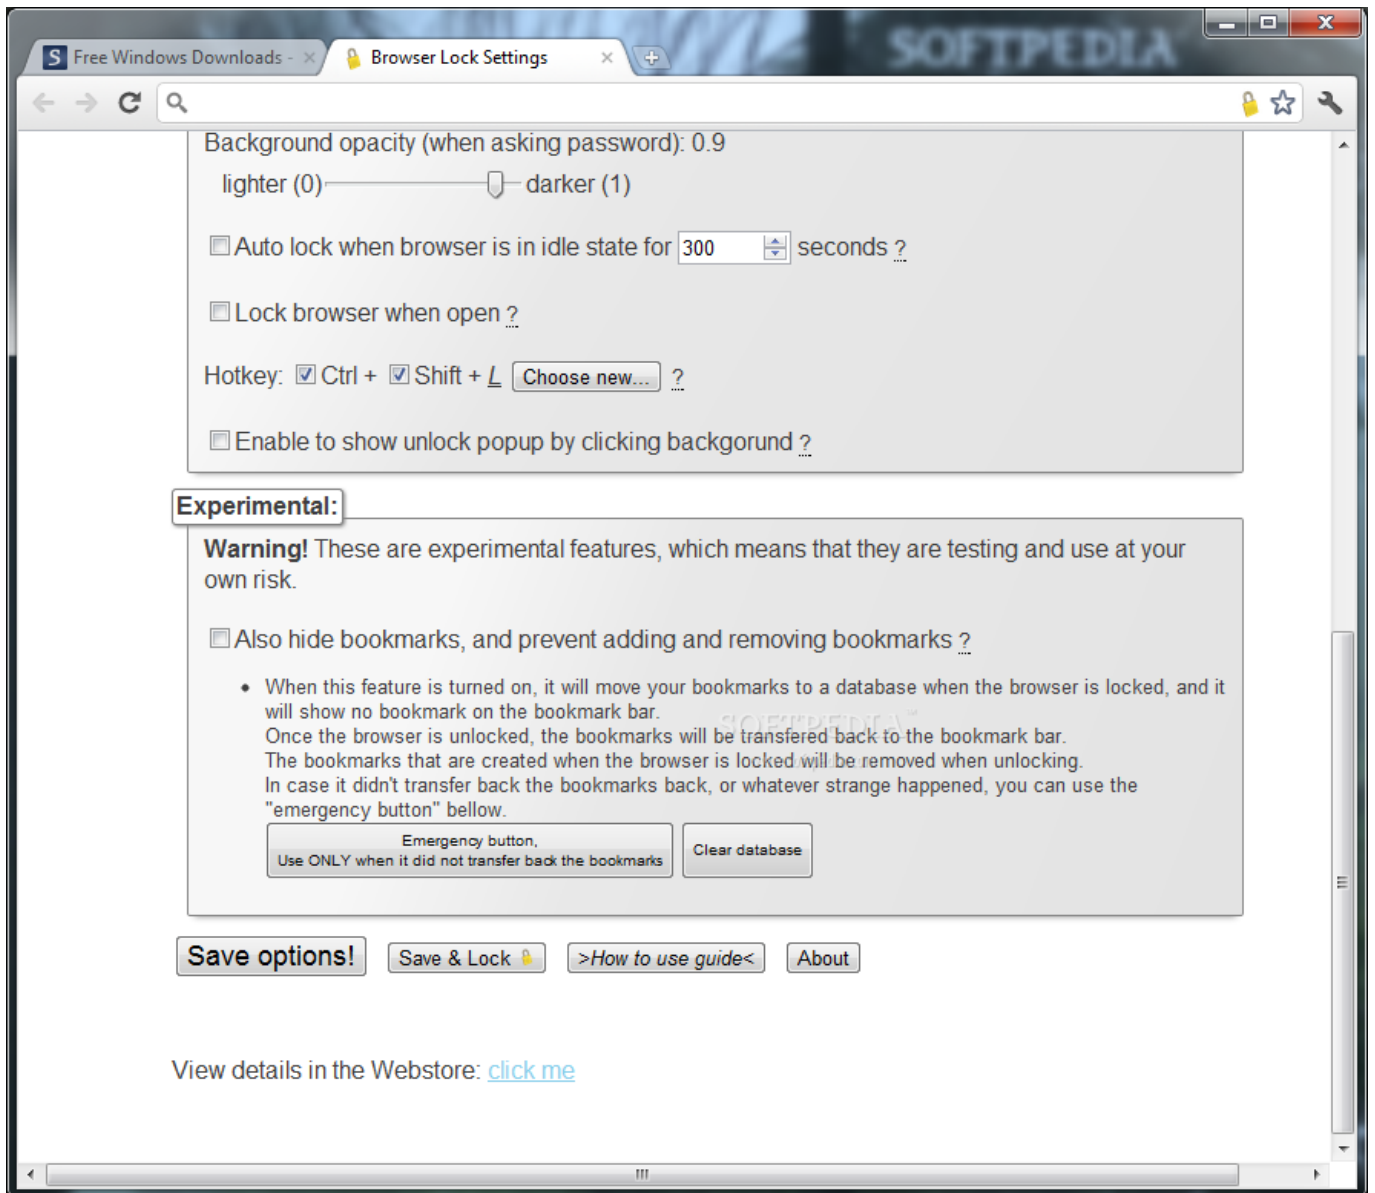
Free Windows Downloads - ×

Browser Lock Settings ×

SOFTPEDIA

Background opacity (when asking password): 0.9

lighter (0) darker (1)

Auto lock when browser is in idle state for 300 seconds ?

Lock browser when open ?

Hotkey: Ctrl + Shift + L Choose new... ?

Enable to show unlock popup by clicking backgorund ?

Experimental:

**Warning!** These are experimental features, which means that they are testing and use at your own risk.

Also hide bookmarks, and prevent adding and removing bookmarks ?

• When this feature is turned on, it will move your bookmarks to a database when the browser is locked, and it will show no bookmark on the bookmark bar.
Once the browser is unlocked, the bookmarks will be transfered back to the bookmark bar.
The bookmarks that are created when the browser is locked will be removed when unlocking.
In case it didn't transfer back the bookmarks back, or whatever strange happened, you can use the "emergency button" bellow.

Emergency button,
Use ONLY when it did not transfer back the bookmarks

Clear database

Save options!

Save & Lock

>How to use guide<

About

View details in the Webstore: click me